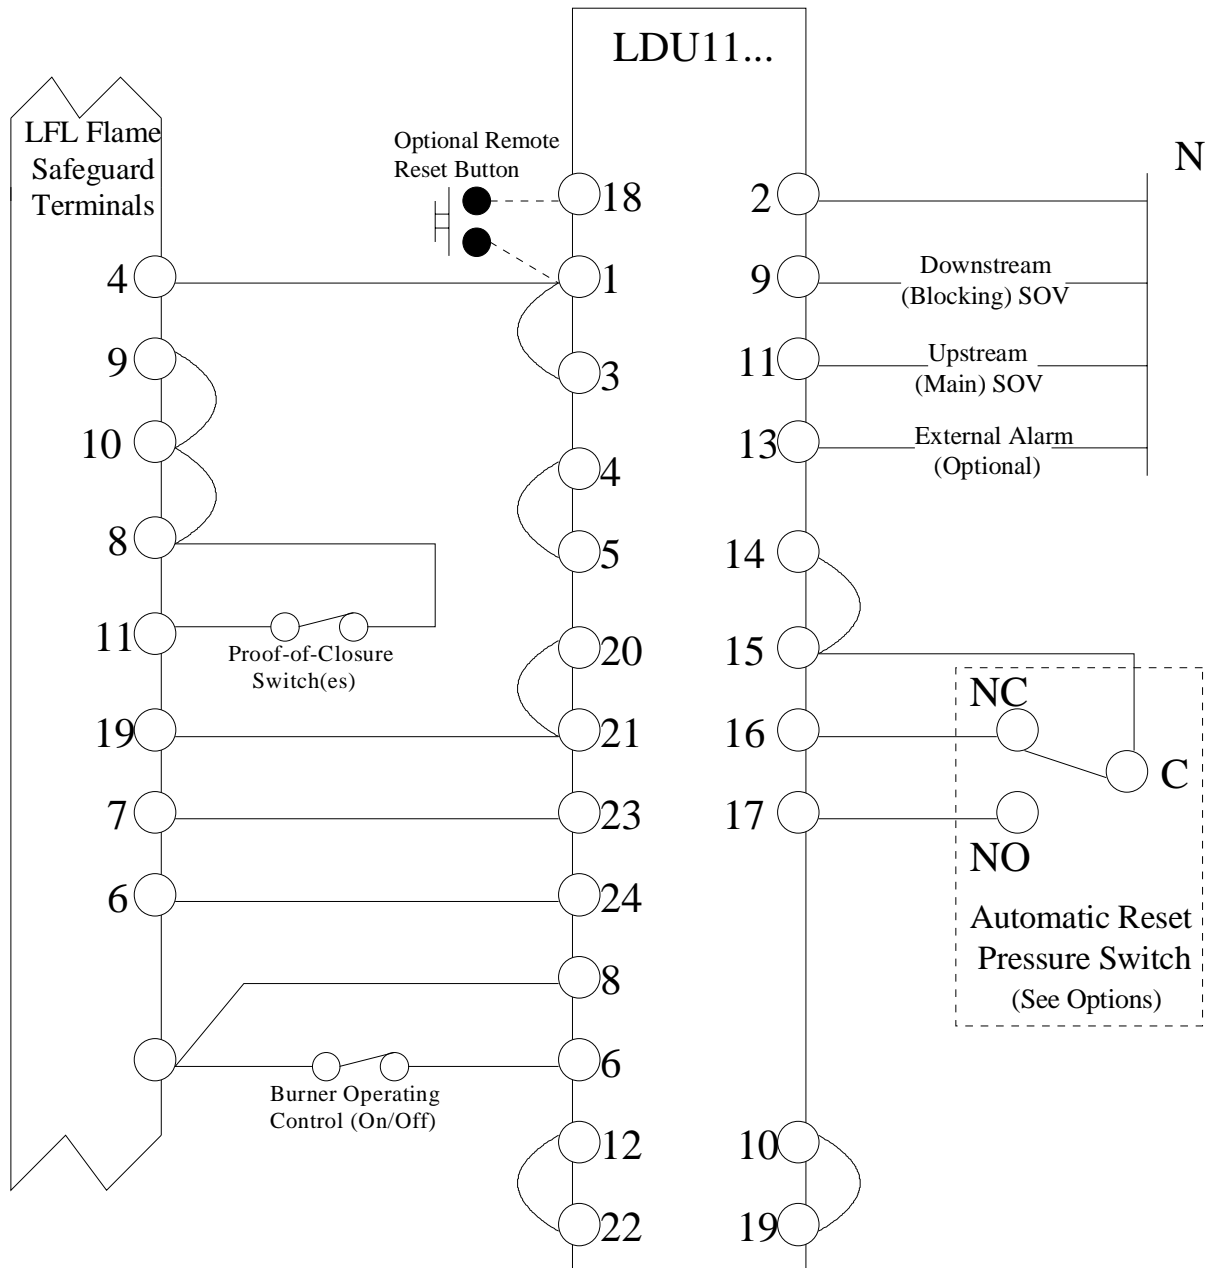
LDU11...

LFL Flame Safeguard Terminals

Optional Remote Reset Button

N

18

2

4

1

9

Downstream (Blocking) SOV

9

3

11

Upstream (Main) SOV

10

13

External Alarm (Optional)

4

8

5

14

11

Proof-of-Closure Switch(es)

20

15

NC

19

21

16

C

7

23

17

NO

6

24

Automatic Reset Pressure Switch (See Options)

8

6

Burner Operating Control (On/Off)

12

10

22

19